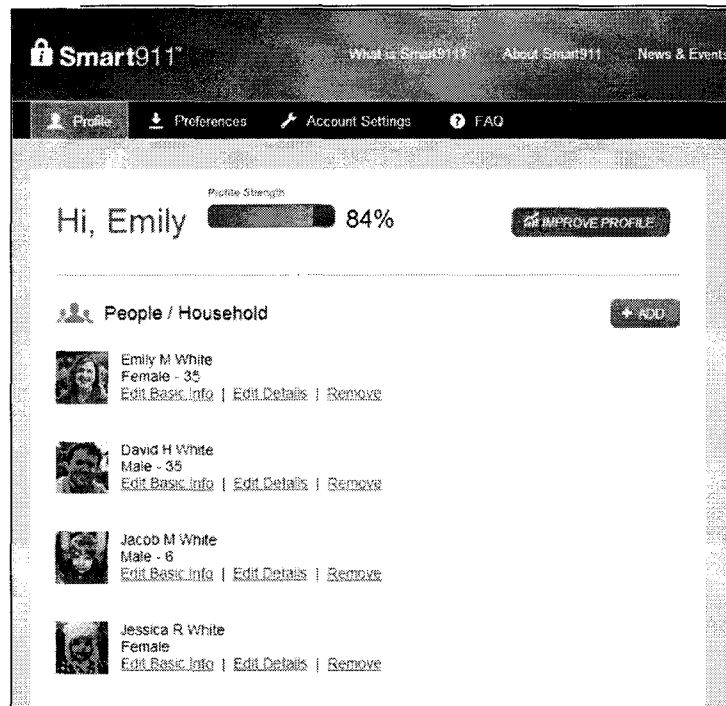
Smart911™

What is Smart911? About Smart911 News & Events

Profile Preferences Account Settings FAQ

Profile Strength

Hi, Emily 84%

IMPROVE PROFILE

People / Household

+ ADD

Emily M White
Female - 35
Edit Basic Info | Edit Details | Remove

David H White
Male - 35
Edit Basic Info | Edit Details | Remove

Jacob M White
Male - 6
Edit Basic Info | Edit Details | Remove

Jessica R White
Female
Edit Basic Info | Edit Details | Remove